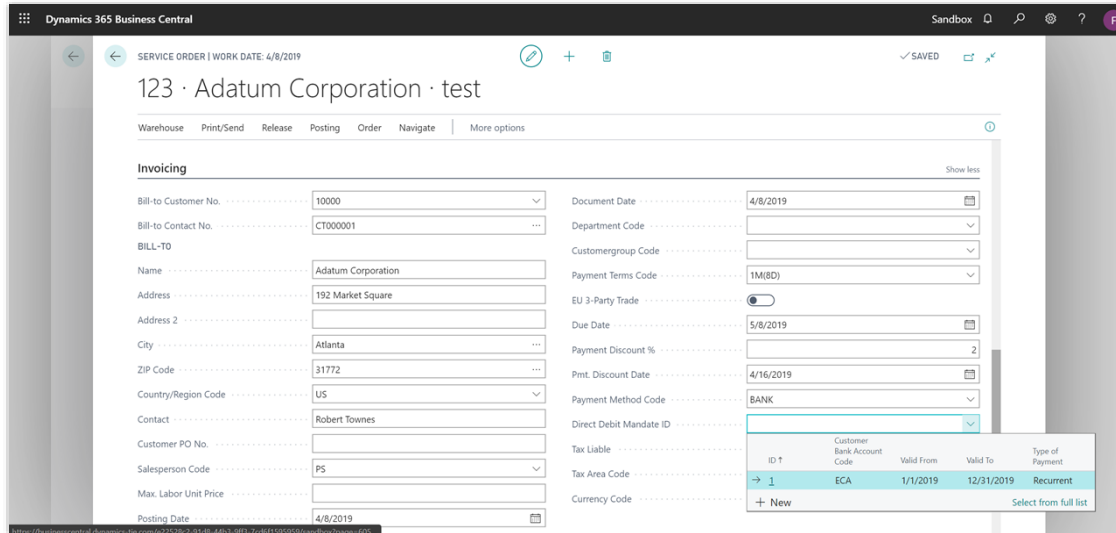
Dynamics 365 Business Central

Sandbox

SERVICE ORDER | WORK DATE: 4/8/2019

✓SAVED

123 · Adatum Corporation · test

Warehouse Print/Send Release Posting Order Navigate More options

Invoicing

Show less

Bill-to Customer No. 10000

Bill-to Contact No. CT000001

BILL-TO

Name Adatum Corporation

Address 192 Market Square

Address 2

City Atlanta

ZIP Code 31772

Country/Region Code US

Contact Robert Townes

Customer PO No.

Salesperson Code PS

Max. Labor Unit Price

Posting Date 4/8/2019

Document Date 4/8/2019

Department Code

Customergroup Code

Payment Terms Code 1M(8D)

EU 3-Party Trade

Due Date 5/8/2019

Payment Discount % 2

Pmt. Discount Date 4/16/2019

Payment Method Code BANK

Direct Debit Mandate ID

Tax Liable

Tax Area Code

Currency Code

| ID ↑ | Customer Bank Account Code | Valid From | Valid To | Type of Payment |
|---|---|---|---|---|
| → 1 | ECA | 1/1/2019 | 12/31/2019 | Recurrent |

+ New

Select from full list

https://businesscentral.dynamics-tie.com/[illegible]